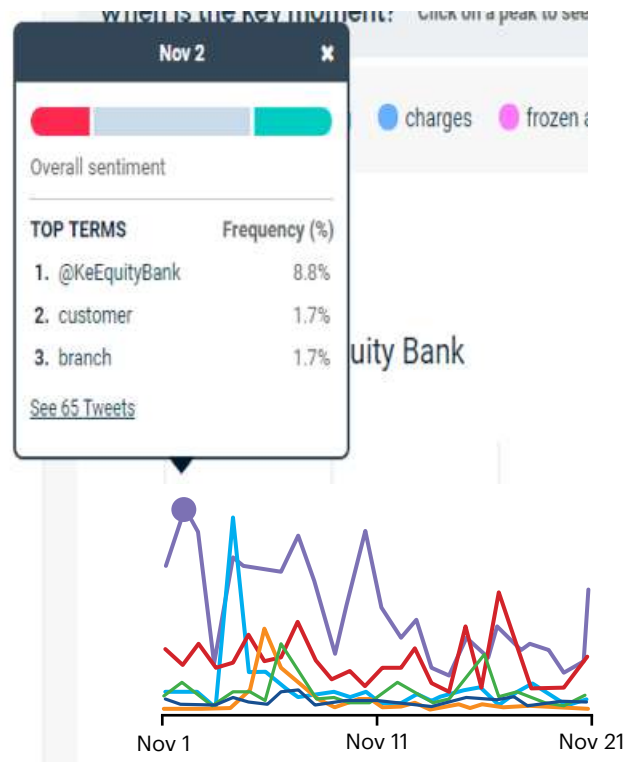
When is the key moment? Click on a peak to see

Nov 2

×

Overall sentiment

| TOP TERMS | Frequency (%) |
|---|---|
| 1. @KeEquityBank | 8.8% |
| 2. customer | 1.7% |
| 3. branch | 1.7% |

See 65 Tweets

charges

frozen a

uity Bank

Nov 1

Nov 11

Nov 21